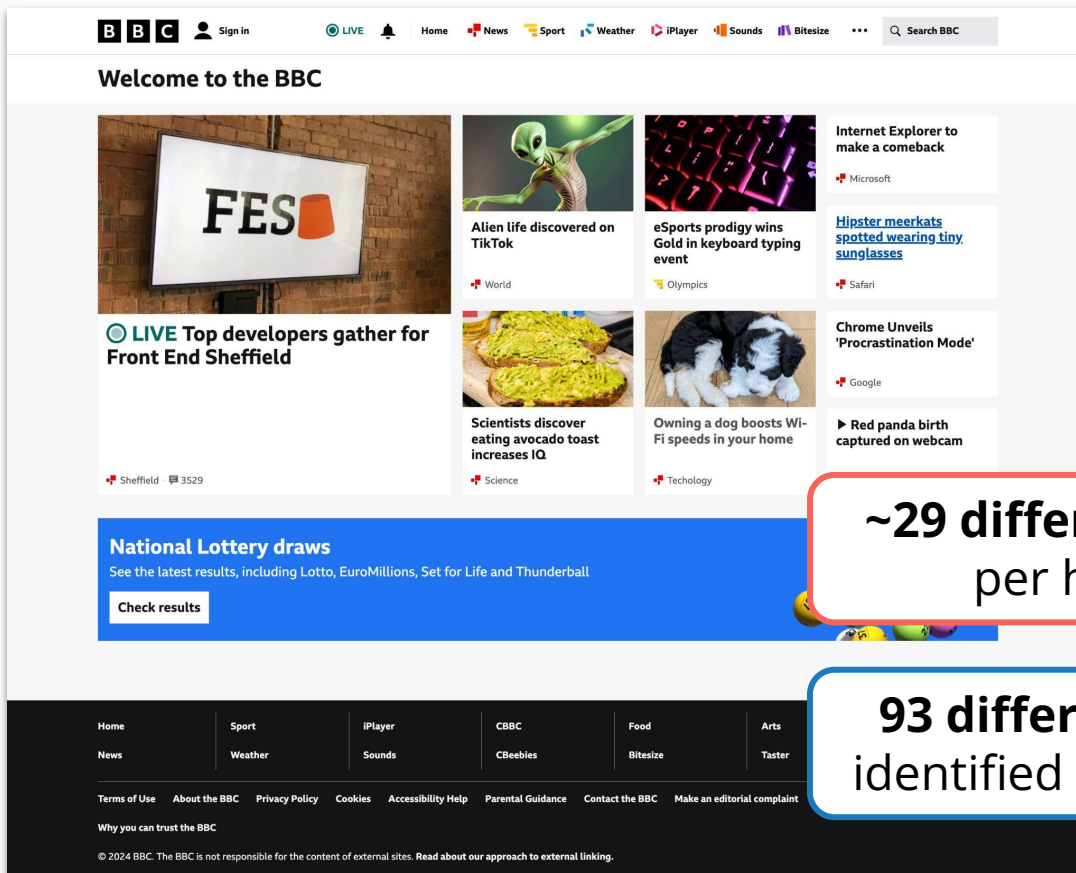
BBC Sign in LIVE Home News Sport Weather iPlayer Sounds Bitesize ··· Search BBC

Welcome to the BBC

FES

LIVE Top developers gather for Front End Sheffield

Sheffield · 3529

Alien life discovered on TikTok

World

eSports prodigy wins Gold in keyboard typing event

Olympics

Internet Explorer to make a comeback

Microsoft

Hipster meerkats spotted wearing tiny sunglasses

Safari

Scientists discover eating avocado toast increases IQ

Science

Owning a dog boosts Wi-Fi speeds in your home

Techology

Chrome Unveils 'Procrastination Mode'

Google

▶ Red panda birth captured on webcam

National Lottery draws

See the latest results, including Lotto, EuroMillions, Set for Life and Thunderball

Check results

~29 differ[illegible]
per h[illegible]

93 differ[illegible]
identified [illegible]

Home
News
Sport
Weather
iPlayer
Sounds
CBBC
CBeebies
Food
Bitesize
Arts
Taster

Terms of Use About the BBC Privacy Policy Cookies Accessibility Help Parental Guidance Contact the BBC Make an editorial complaint

Why you can trust the BBC

© 2024 BBC. The BBC is not responsible for the content of external sites. Read about our approach to external linking.